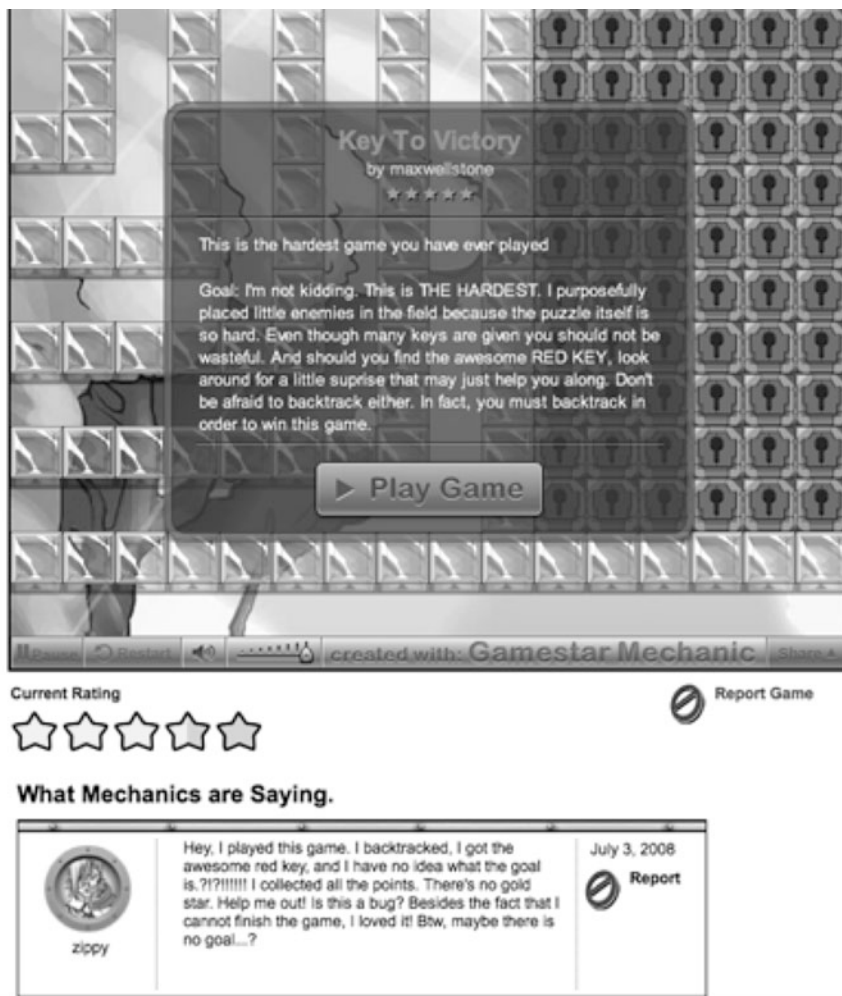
Key To Victory
by maxwellstone

This is the hardest game you have ever played

Goal: I'm not kidding. This is THE HARDEST. I purposefully placed little enemies in the field because the puzzle itself is so hard. Even though many keys are given you should not be wasteful. And should you find the awesome RED KEY, look around for a little suprise that may just help you along. Don't be afraid to backtrack either. In fact, you must backtrack in order to win this game.

▶ Play Game

Pause Restart created with: Gamestar Mechanic Share

Current Rating

Report Game

What Mechanics are Saying.

zippy

Hey, I played this game. I backtracked, I got the awesome red key, and I have no idea what the goal is.?!?!!!!!! I collected all the points. There's no gold star. Help me out! Is this a bug? Besides the fact that I cannot finish the game, I loved it! Btw, maybe there is no goal...?

July 3, 2008
Report